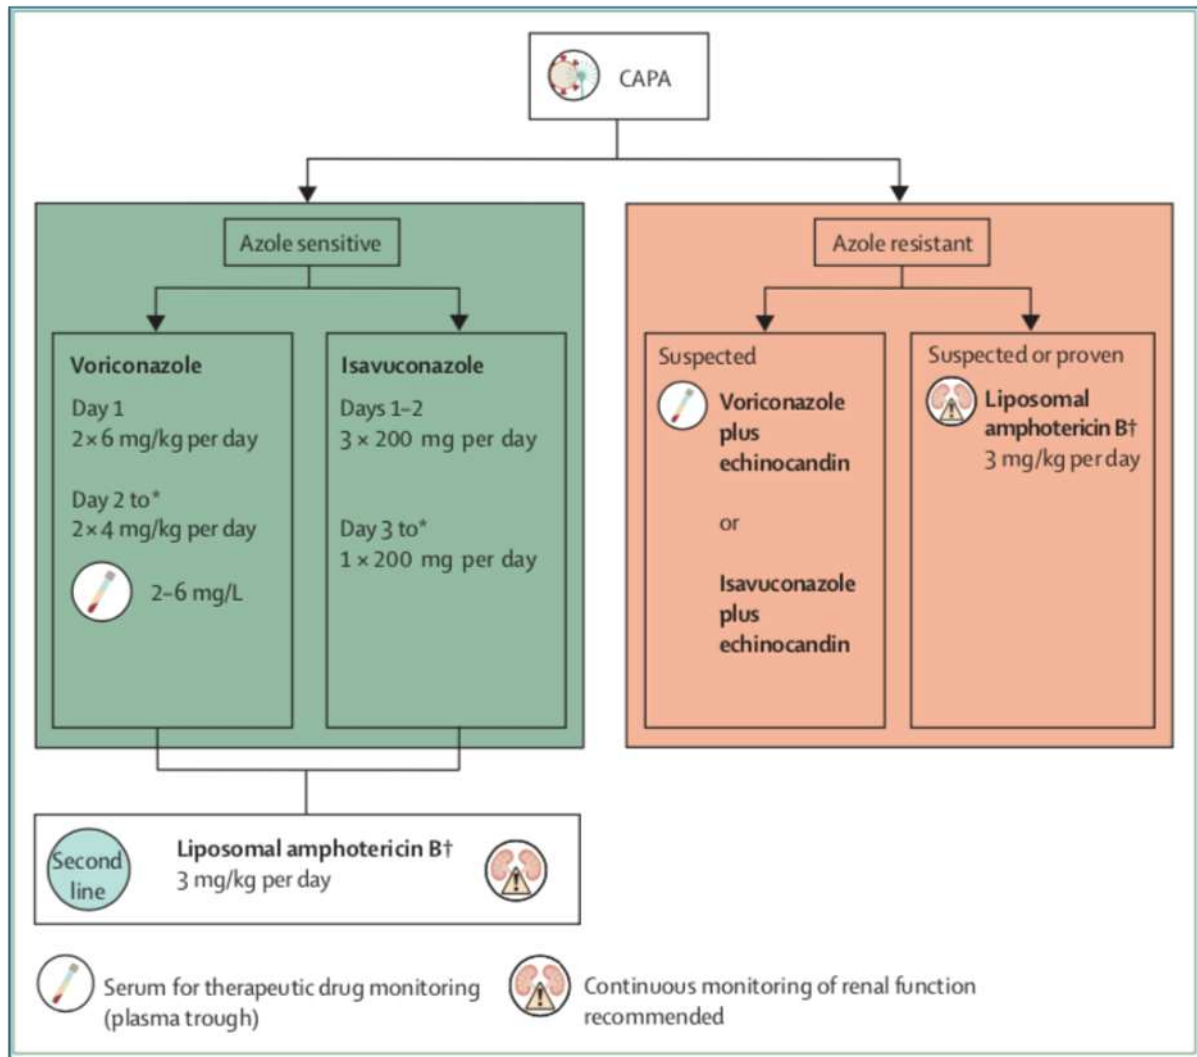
CAPA

Azole sensitive

Voriconazole
Day 1
$2 \times 6$ mg/kg per day

Day 2 to*
$2 \times 4$ mg/kg per day

2–6 mg/L

Isavuconazole
Days 1–2
$3 \times 200$ mg per day

Day 3 to*
$1 \times 200$ mg per day

Azole resistant

Suspected
Voriconazole plus echinocandin

or

Isavuconazole plus echinocandin

Suspected or proven
Liposomal amphotericin B†
3 mg/kg per day

Second line
Liposomal amphotericin B†
3 mg/kg per day

Serum for therapeutic drug monitoring (plasma trough)

Continuous monitoring of renal function recommended